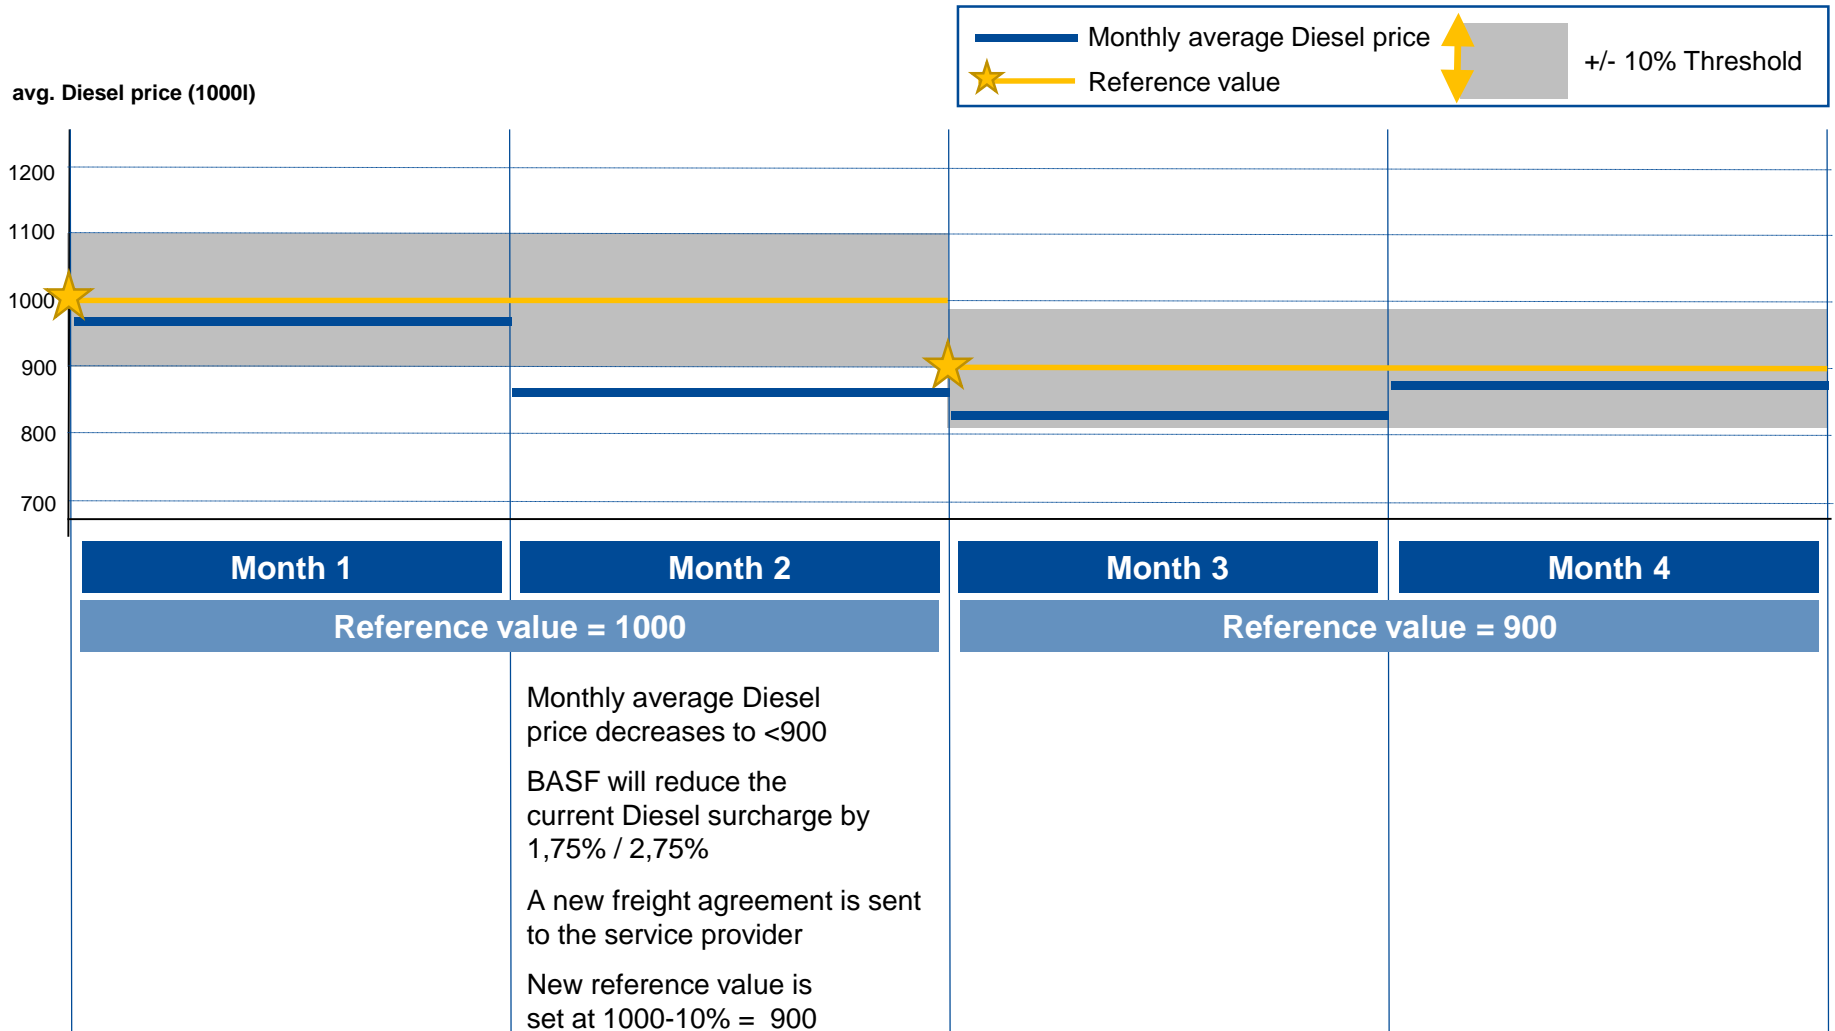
Monthly average Diesel price

Reference value

+/- 10% Threshold

avg. Diesel price (1000l)

1200
1100
1000
900
800
700

Month 1

Month 2

Month 3

Month 4

Reference value = 1000

Reference value = 900

Monthly average Diesel price decreases to <900

BASF will reduce the current Diesel surcharge by 1,75% / 2,75%

A new freight agreement is sent to the service provider

New reference value is set at 1000-10% = 900